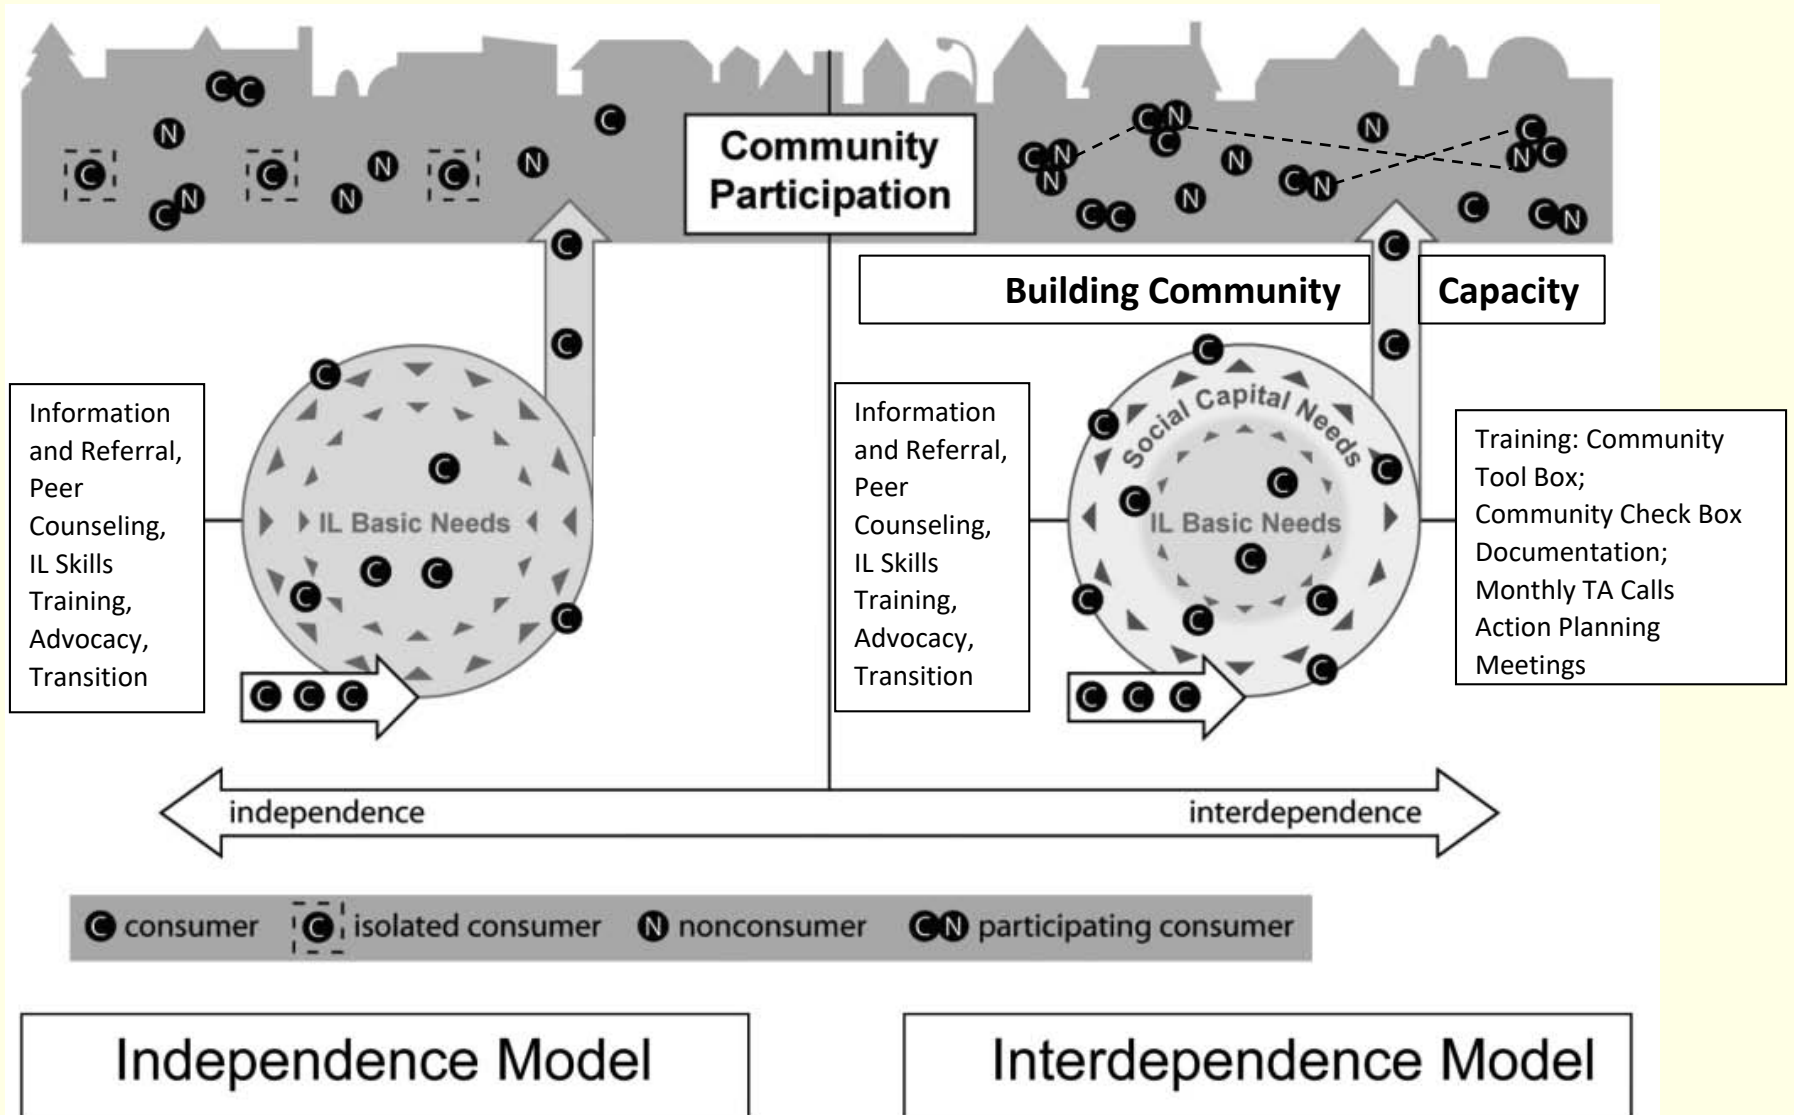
Community Participation

Building Community

Capacity

Information and Referral, Peer Counseling, IL Skills Training, Advocacy, Transition

IL Basic Needs

Information and Referral, Peer Counseling, IL Skills Training, Advocacy, Transition

Social Capital Needs

IL Basic Needs

Training: Community Tool Box; Community Check Box Documentation; Monthly TA Calls Action Planning Meetings

independence

interdependence

C consumer C isolated consumer N nonconsumer CN participating consumer

Independence Model

Interdependence Model